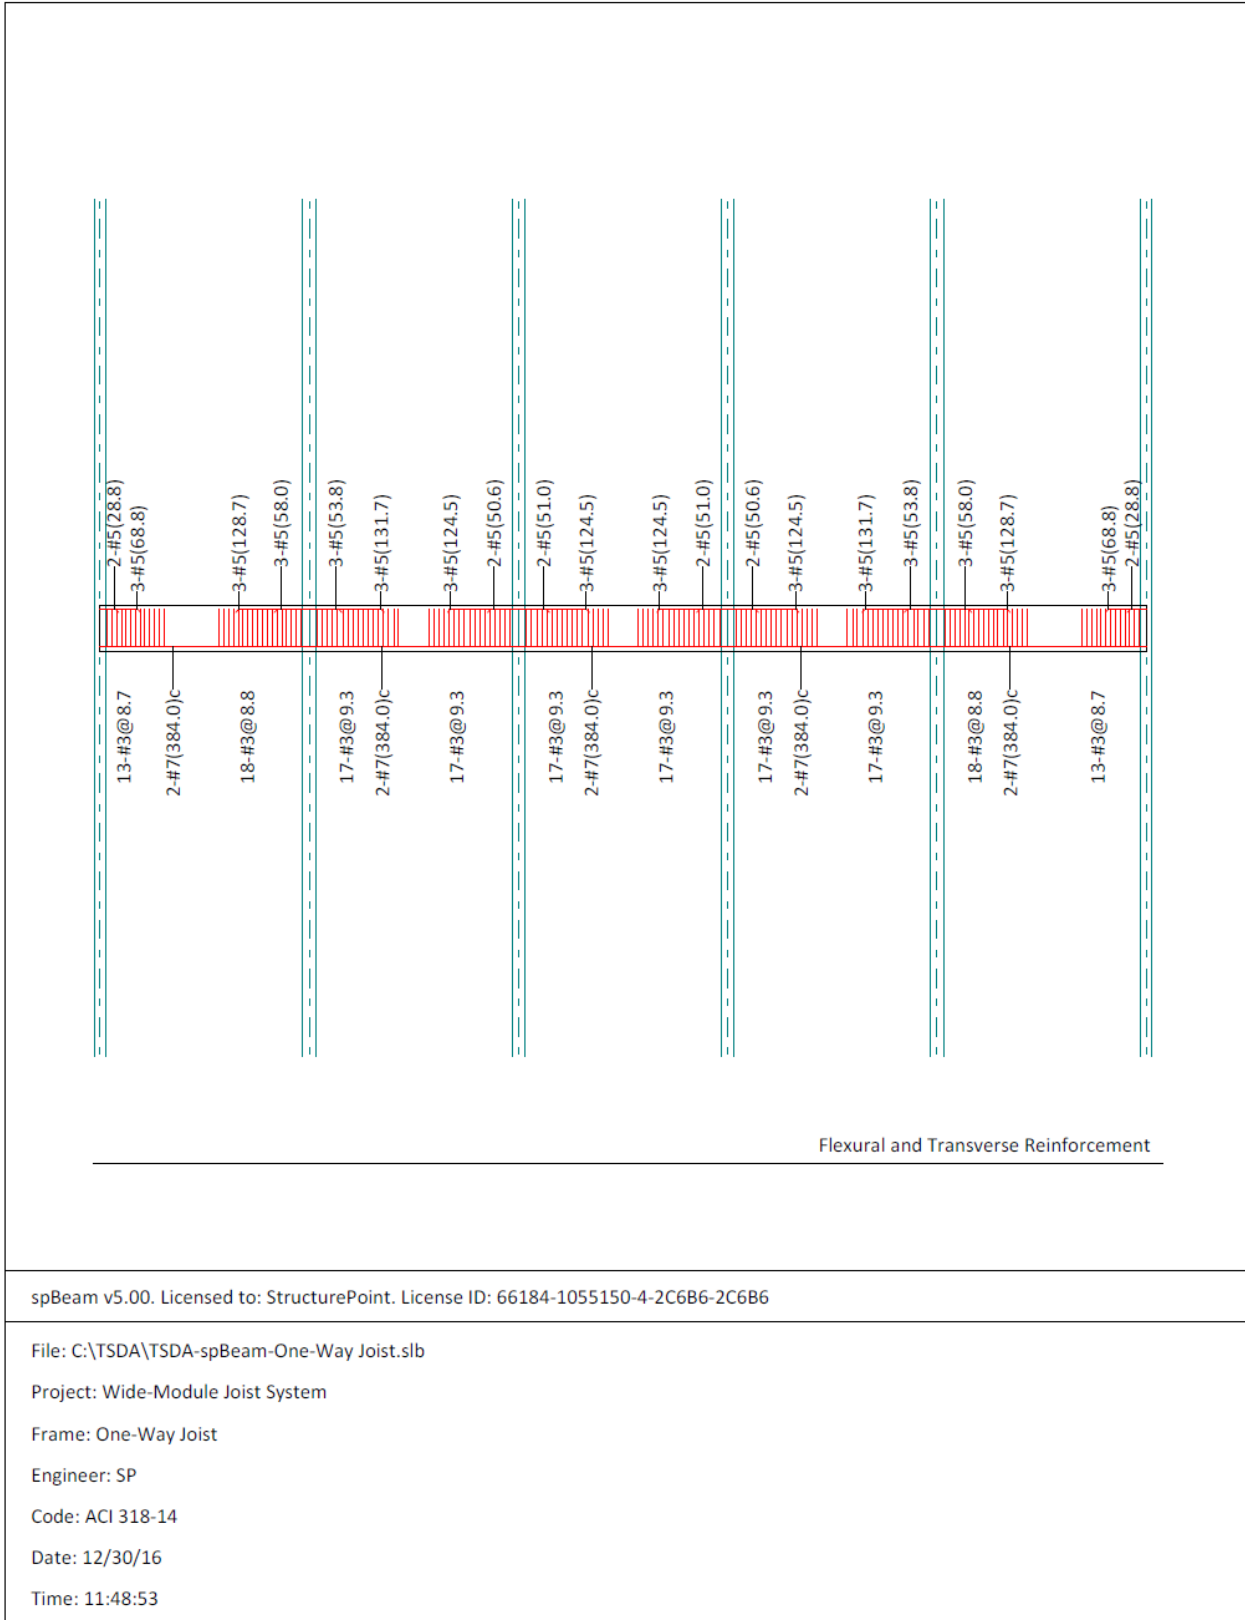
2-#5(28.8)
3-#5(68.8)
3-#5(128.7)
3-#5(58.0)
3-#5(53.8)
3-#5(131.7)
3-#5(124.5)
2-#5(50.6)
2-#5(51.0)
3-#5(124.5)
3-#5(124.5)
2-#5(51.0)
2-#5(50.6)
3-#5(124.5)
3-#5(131.7)
3-#5(53.8)
3-#5(58.0)
3-#5(128.7)
3-#5(68.8)
2-#5(28.8)

13-#3@8.7
2-#7(384.0)c
18-#3@8.8
17-#3@9.3
2-#7(384.0)c
17-#3@9.3
17-#3@9.3
2-#7(384.0)c
17-#3@9.3
17-#3@9.3
2-#7(384.0)c
17-#3@9.3
18-#3@8.8
2-#7(384.0)c
13-#3@8.7

Flexural and Transverse Reinforcement

spBeam v5.00. Licensed to: StructurePoint. License ID: 66184-1055150-4-2C6B6-2C6B6

File: C:\TSDA\TSDA-spBeam-One-Way Joist.slb

Project: Wide-Module Joist System

Frame: One-Way Joist

Engineer: SP

Code: ACI 318-14

Date: 12/30/16

Time: 11:48:53